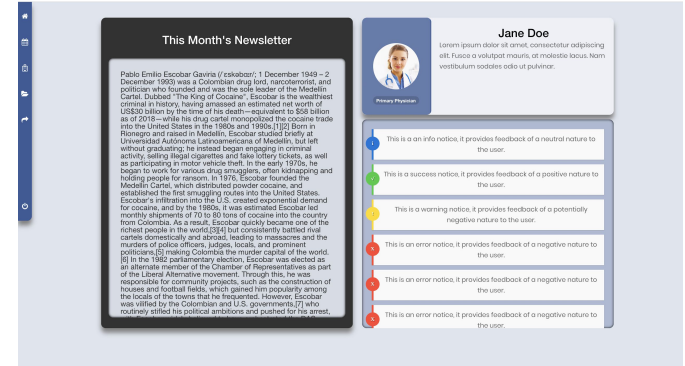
This Month's Newsletter

Pablo Emilio Escobar Gaviria (/ˈɛskəbɑːr/; 1 December 1949 – 2 December 1993) was a Colombian drug lord, narcoterrorist, and politician who founded and was the sole leader of the Medellín Cartel. Dubbed "The King of Cocaine", Escobar is the wealthiest criminal in history, having amassed an estimated net worth of US$30 billion by the time of his death—equivalent to $58 billion as of 2018—while his drug cartel monopolized the cocaine trade into the United States in the 1980s and 1990s.[1][2] Born in Rionegro and raised in Medellín, Escobar studied briefly at Universidad Autónoma Latinoamericana of Medellín, but left without graduating; he instead began engaging in criminal activity, selling illegal cigarettes and fake lottery tickets, as well as participating in motor vehicle theft. In the early 1970s, he began to work for various drug smugglers, often kidnapping and holding people for ransom. In 1976, Escobar founded the Medellín Cartel, which distributed powder cocaine, and established the first smuggling routes into the United States. Escobar's infiltration into the U.S. created exponential demand for cocaine, and by the 1980s, it was estimated Escobar led monthly shipments of 70 to 80 tons of cocaine into the country from Colombia. As a result, Escobar quickly became one of the richest people in the world,[3][4] but consistently battled rival cartels domestically and abroad, leading to massacres and the murders of police officers, judges, locals, and prominent politicians,[5] making Colombia the murder capital of the world.[6] In the 1982 parliamentary election, Escobar was elected as an alternate member of the Chamber of Representatives as part of the Liberal Alternative movement. Through this, he was responsible for community projects, such as the construction of houses and football fields, which gained him popularity among the locals of the towns that he frequented. However, Escobar was vilified by the Colombian and U.S. governments,[7] who routinely stifled his political ambitions and pushed for his arrest,

Primary Physician

Jane Doe

Lorem ipsum dolor sit amet, consectetur adipiscing elit. Fusce a volutpat mauris, at molestie lacus. Nam vestibulum sodales odio ut pulvinar.

This is a an info notice, it provides feedback of a neutral nature to the user.

This is a success notice, it provides feedback of a positive nature to the user.

This is a warning notice, it provides feedback of a potentially negative nature to the user.

This is an error notice, it provides feedback of a negative nature to the user.

This is an error notice, it provides feedback of a negative nature to the user.

This is an error notice, it provides feedback of a negative nature to the user.